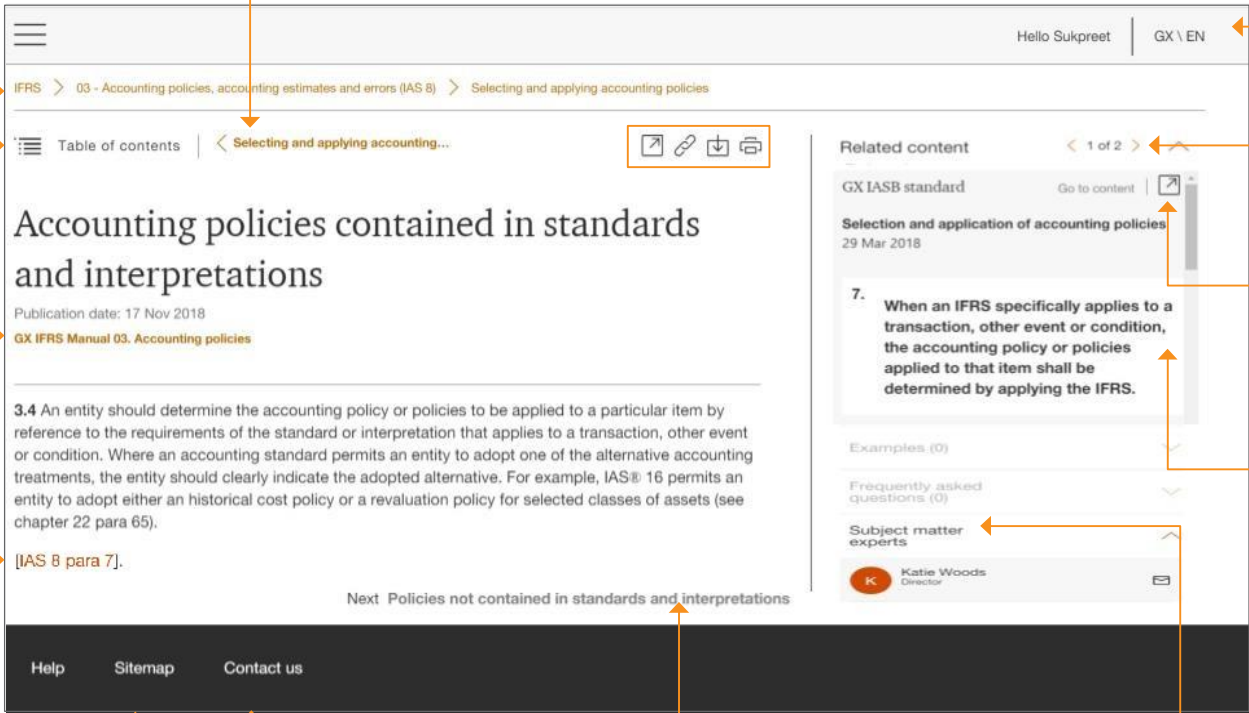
Hello Sukpreet

GX \ EN

IFRS > 03 - Accounting policies, accounting estimates and errors (IAS 8) > Selecting and applying accounting policies

Table of contents

< Selecting and applying accounting...

Accounting policies contained in standards and interpretations

Publication date: 17 Nov 2018

GX IFRS Manual 03. Accounting policies

**3.4** An entity should determine the accounting policy or policies to be applied to a particular item by reference to the requirements of the standard or interpretation that applies to a transaction, other event or condition. Where an accounting standard permits an entity to adopt one of the alternative accounting treatments, the entity should clearly indicate the adopted alternative. For example, IAS® 16 permits an entity to adopt either an historical cost policy or a revaluation policy for selected classes of assets (see chapter 22 para 65).

[IAS 8 para 7].

Next Policies not contained in standards and interpretations

Related content

< 1 of 2 >

GX IASB standard

Go to content

Selection and application of accounting policies

29 Mar 2018

7.

When an IFRS specifically applies to a transaction, other event or condition, the accounting policy or policies applied to that item shall be determined by applying the IFRS.

Examples (0)

Frequently asked questions (0)

Subject matter experts

K

Katie Woods

Director

Help

Sitemap

Contact us